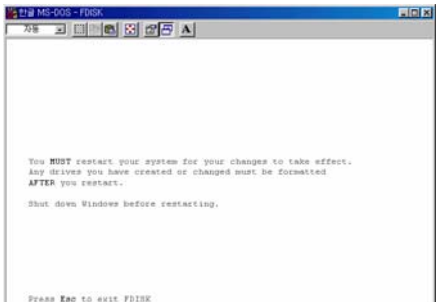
한글 MS-DOS - FDISK

자동

You MUST restart your system for your changes to take effect. Any drives you have created or changed must be formatted AFTER you restart.

Shut down Windows before restarting.

Press Esc to exit FDISK